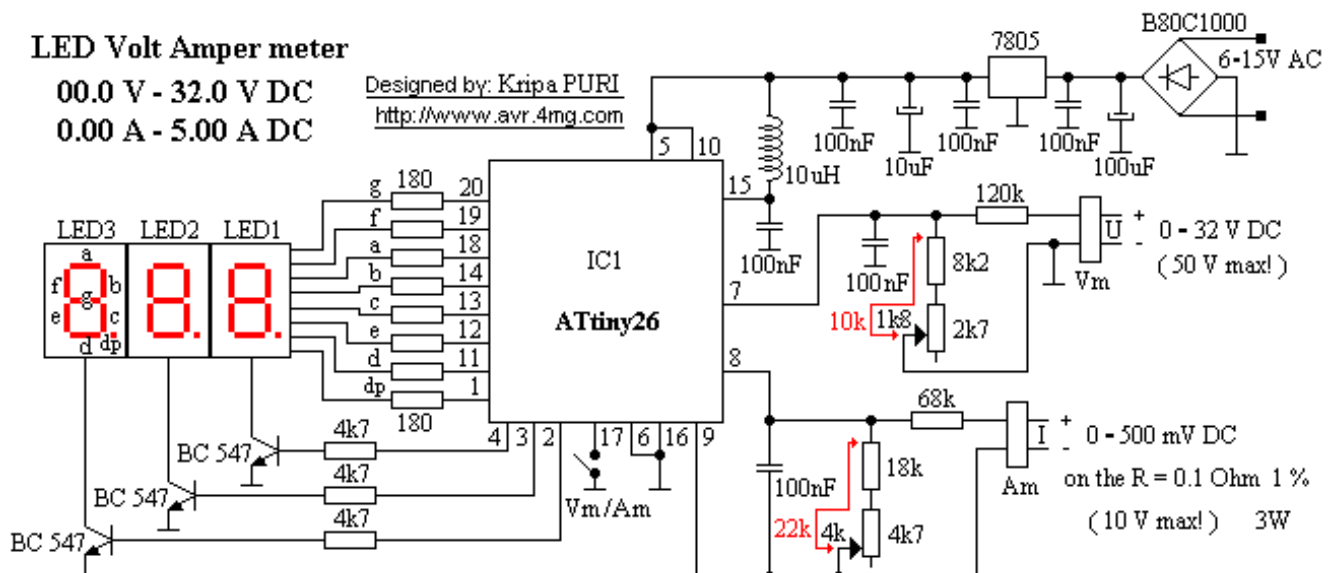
LED Volt Amper meter
00.0 V - 32.0 V DC
0.00 A - 5.00 A DC

Designed by: Kripa PURI
http://www.avr.4mg.com

7805
B80C1000
6-15V AC
100nF
10uF
100nF
100nF
100uF
5
10
15
10uH
100nF
120k
U
+
-
0 - 32 V DC
( 50 V max! )
100nF
8k2
Vm
10k
1k8
2k7
7
IC1
ATtiny26
LED3
LED2
LED1
a
f
g
b
e
c
d
dp
g
f
a
b
c
e
d
dp
180
180
20
19
18
14
13
12
11
1
8
68k
I
+
-
0 - 500 mV DC
on the R = 0.1 Ohm 1 %
( 10 V max! ) 3W
Am
100nF
18k
22k
4k
4k7
4
3
2
17
6
16
9
Vm/Am
4k7
4k7
4k7
BC 547
BC 547
BC 547